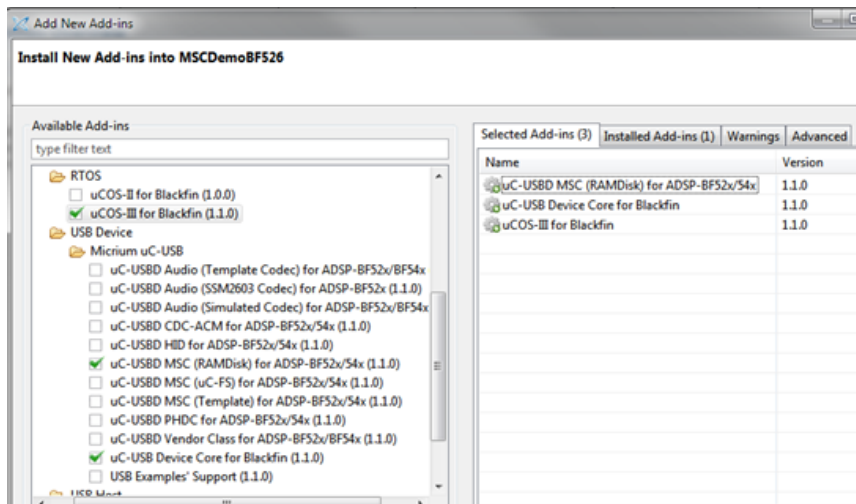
Add New Add-ins

Install New Add-ins into MSCDemoBF526

Available Add-ins

type filter text

RTOS
uCOS-II for Blackfin (1.0.0)
uCOS-III for Blackfin (1.1.0)
USB Device
Micrium uC-USB
uC-USBD Audio (Template Codec) for ADSP-BF52x/BF54x
uC-USBD Audio (SSM2603 Codec) for ADSP-BF52x (1.1.0)
uC-USBD Audio (Simulated Codec) for ADSP-BF52x/BF54x
uC-USBD CDC-ACM for ADSP-BF52x/54x (1.1.0)
uC-USBD HID for ADSP-BF52x/54x (1.1.0)
uC-USBD MSC (RAMDisk) for ADSP-BF52x/54x (1.1.0)
uC-USBD MSC (uC-FS) for ADSP-BF52x/54x (1.1.0)
uC-USBD MSC (Template) for ADSP-BF52x/54x (1.1.0)
uC-USBD PHDC for ADSP-BF52x/54x (1.1.0)
uC-USBD Vendor Class for ADSP-BF52x/BF54x (1.1.0)
uC-USB Device Core for Blackfin (1.1.0)
USB Examples' Support (1.1.0)
USB Host

Selected Add-ins (3) | Installed Add-ins (1) | Warnings | Advanced

| Name | Version |
|---|---|
| uC-USBD MSC (RAMDisk) for ADSP-BF52x/54x | 1.1.0 |
| uC-USB Device Core for Blackfin | 1.1.0 |
| uCOS-III for Blackfin | 1.1.0 |